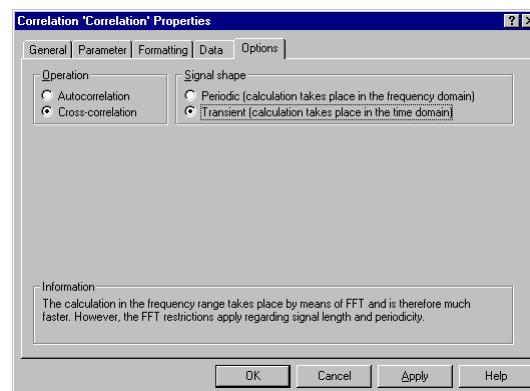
Correlation 'Correlation' Properties

?

General | Parameter | Formatting | Data | Options

Operation
Autocorrelation
Cross-correlation

Signal shape
Periodic (calculation takes place in the frequency domain)
Transient (calculation takes place in the time domain)

Information
The calculation in the frequency range takes place by means of FFT and is therefore much faster. However, the FFT restrictions apply regarding signal length and periodicity.

OK | Cancel | Apply | Help